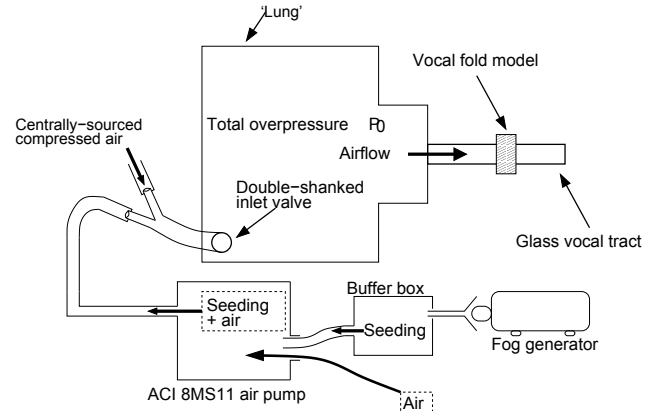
'Lung'

Vocal fold model

Centrally-sourced compressed air

Total overpressure $P_0$

Airflow

Double-shanked inlet valve

Glass vocal tract

Buffer box

Seeding + air

Seeding

Fog generator

ACI 8MS11 air pump

Air